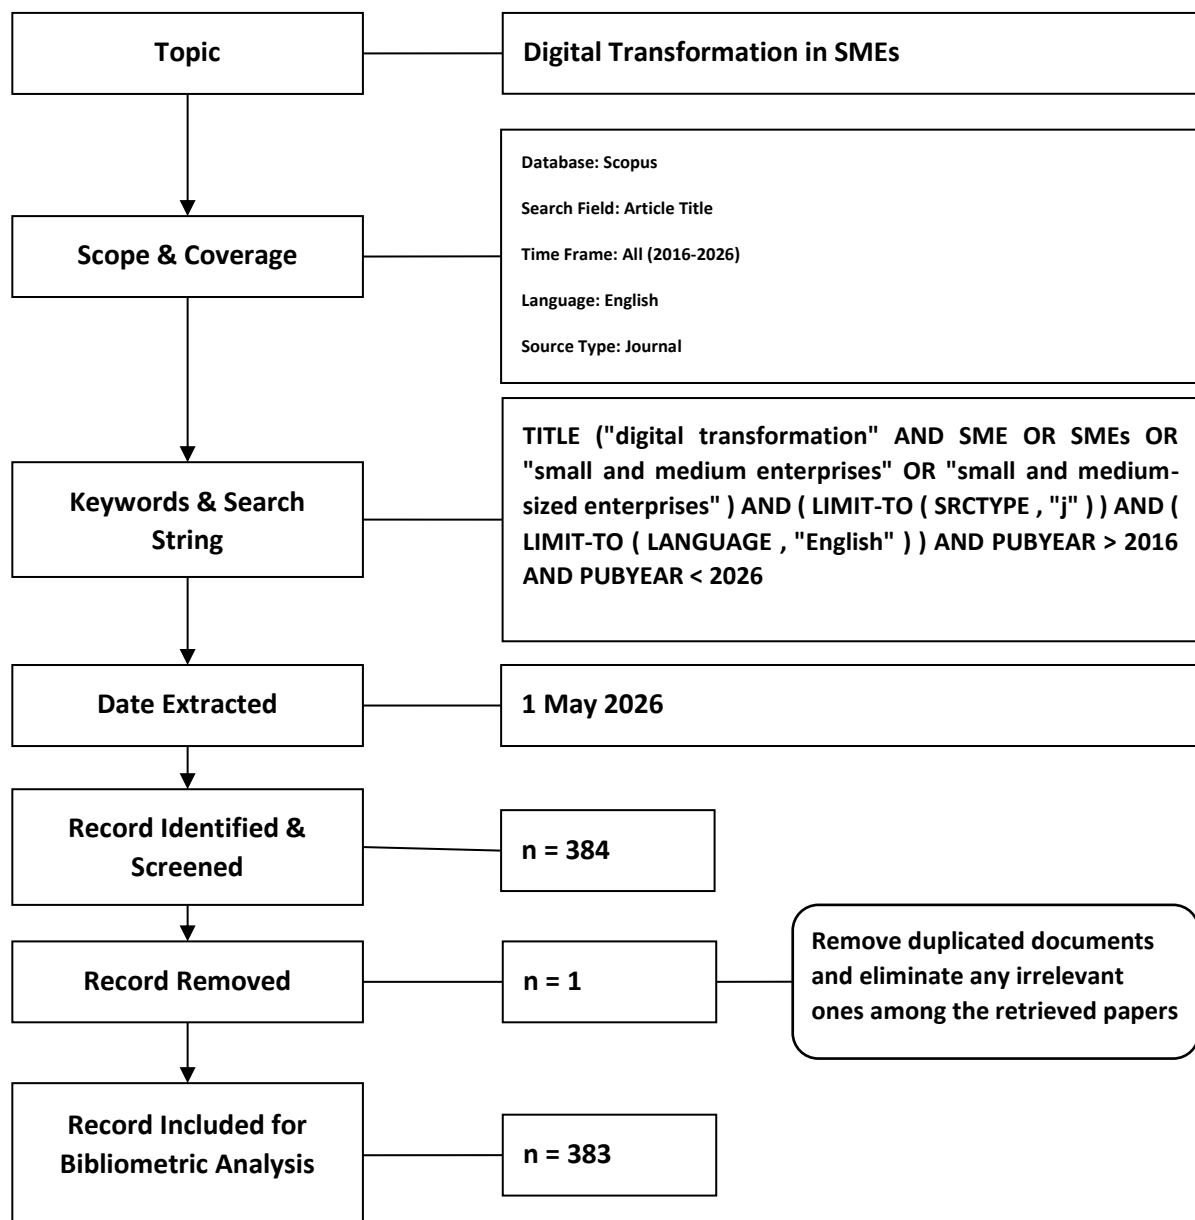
Topic

Digital Transformation in SMEs

Database: Scopus

Search Field: Article Title

Time Frame: All (2016-2026)

Language: English

Source Type: Journal

Scope & Coverage

TITLE ("digital transformation" AND SME OR SMEs OR "small and medium enterprises" OR "small and medium-sized enterprises" ) AND ( LIMIT-TO ( SRCTYPE , "j" ) ) AND ( LIMIT-TO ( LANGUAGE , "English" ) ) AND PUBYEAR > 2016 AND PUBYEAR < 2026

Keywords & Search String

Date Extracted

1 May 2026

Record Identified & Screened

n = 384

Record Removed

n = 1

Remove duplicated documents and eliminate any irrelevant ones among the retrieved papers

Record Included for Bibliometric Analysis

n = 383